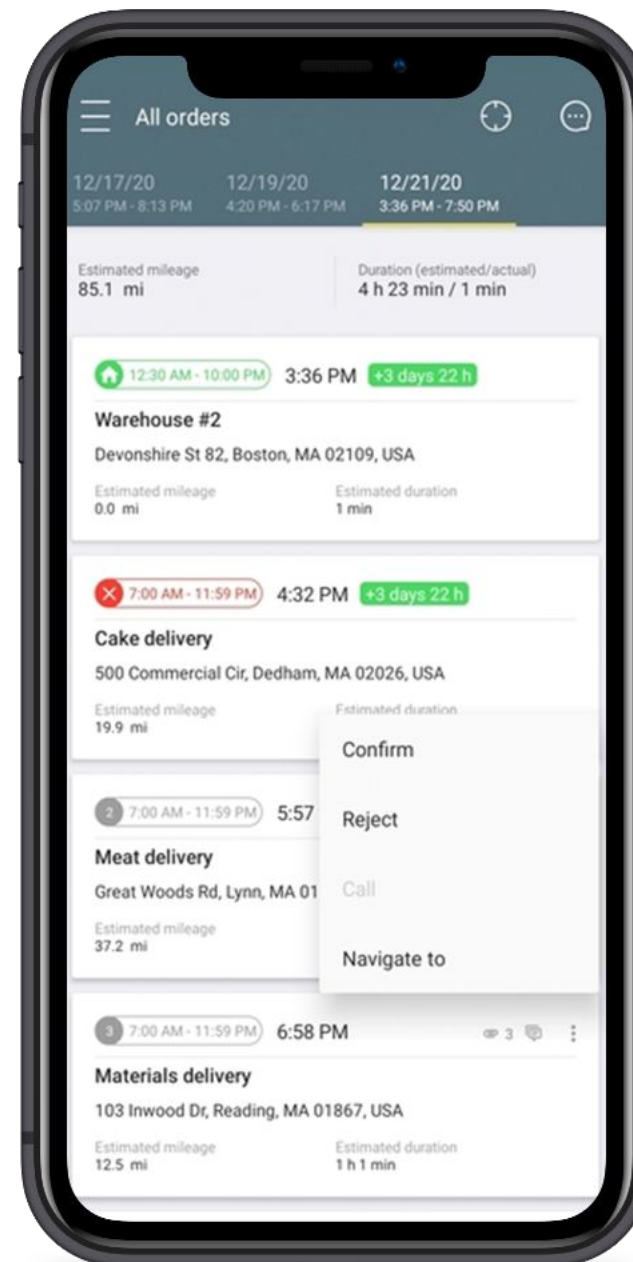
All orders

12/17/20
5:07 PM - 8:13 PM

12/19/20
4:20 PM - 6:17 PM

12/21/20
3:36 PM - 7:50 PM

Estimated mileage
85.1 mi

Duration (estimated/actual)
4 h 23 min / 1 min

12:30 AM - 10:00 PM 3:36 PM +3 days 22 h

Warehouse #2

Devonshire St 82, Boston, MA 02109, USA

Estimated mileage
0.0 mi

Estimated duration
1 min

7:00 AM - 11:59 PM 4:32 PM +3 days 22 h

Cake delivery

500 Commercial Cir, Dedham, MA 02026, USA

Estimated mileage
19.9 mi

Estimated duration

2 7:00 AM - 11:59 PM 5:57

Meat delivery

Great Woods Rd, Lynn, MA 01

Estimated mileage
37.2 mi

Confirm

Reject

Call

Navigate to

3 7:00 AM - 11:59 PM 6:58 PM 3

Materials delivery

103 Inwood Dr, Reading, MA 01867, USA

Estimated mileage
12.5 mi

Estimated duration
1 h 1 min